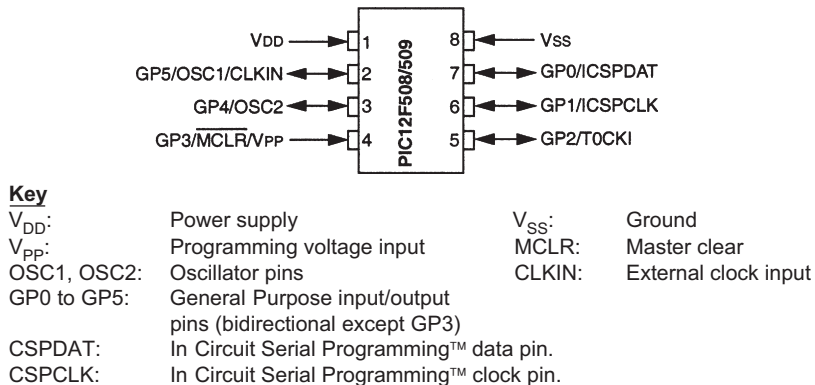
VDD 1
GP5/OSC1/CLKIN 2
GP4/OSC2 3
GP3/$\overline{MCLR}$/VPP 4
PIC12F508/509
8 VSS
7 GP0/ICSPDAT
6 GP1/ICSPCLK
5 GP2/T0CKI

**Key**

$V_{DD}$: Power supply
$V_{PP}$: Programming voltage input
OSC1, OSC2: Oscillator pins
GP0 to GP5: General Purpose input/output pins (bidirectional except GP3)
CSPDAT: In Circuit Serial Programming™ data pin.
CSPCLK: In Circuit Serial Programming™ clock pin.

$V_{SS}$: Ground
MCLR: Master clear
CLKIN: External clock input